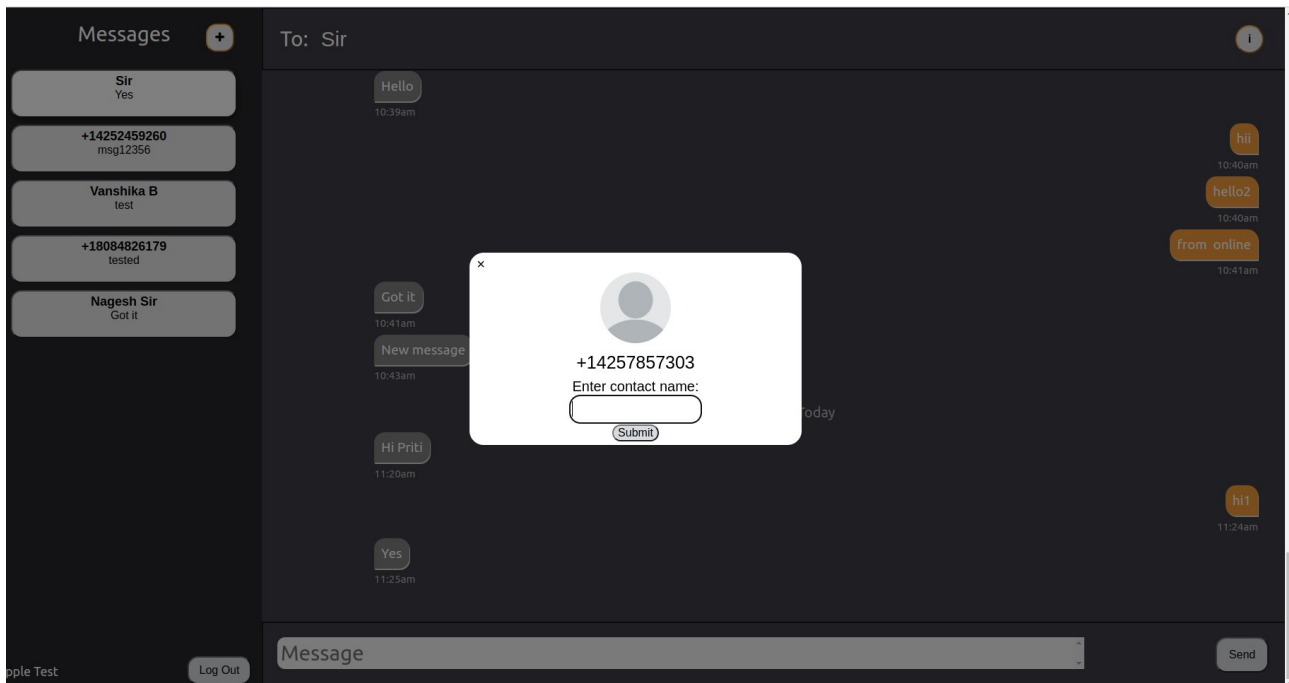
Messages +

Sir
Yes

+14252459260
msg12356

Vanshika B
test

+18084826179
tested

Nagesh Sir
Got it

pple Test

Log Out

To: Sir

i

Hello
10:39am

hii
10:40am

hello2
10:40am

from online
10:41am

Got it
10:41am

New message
10:43am

Today

Hi Priti
11:20am

hi1
11:24am

Yes
11:25am

×

+14257857303

Enter contact name:

Submit

Message

Send